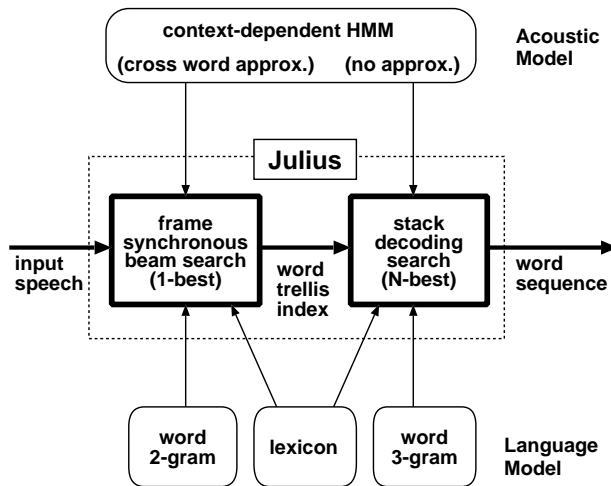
context-dependent HMM

(cross word approx.) (no approx.)

Acoustic Model

Julius

frame synchronous beam search (1-best)

stack decoding search (N-best)

input speech

word trellis index

word sequence

word 2-gram

lexicon

word 3-gram

Language Model